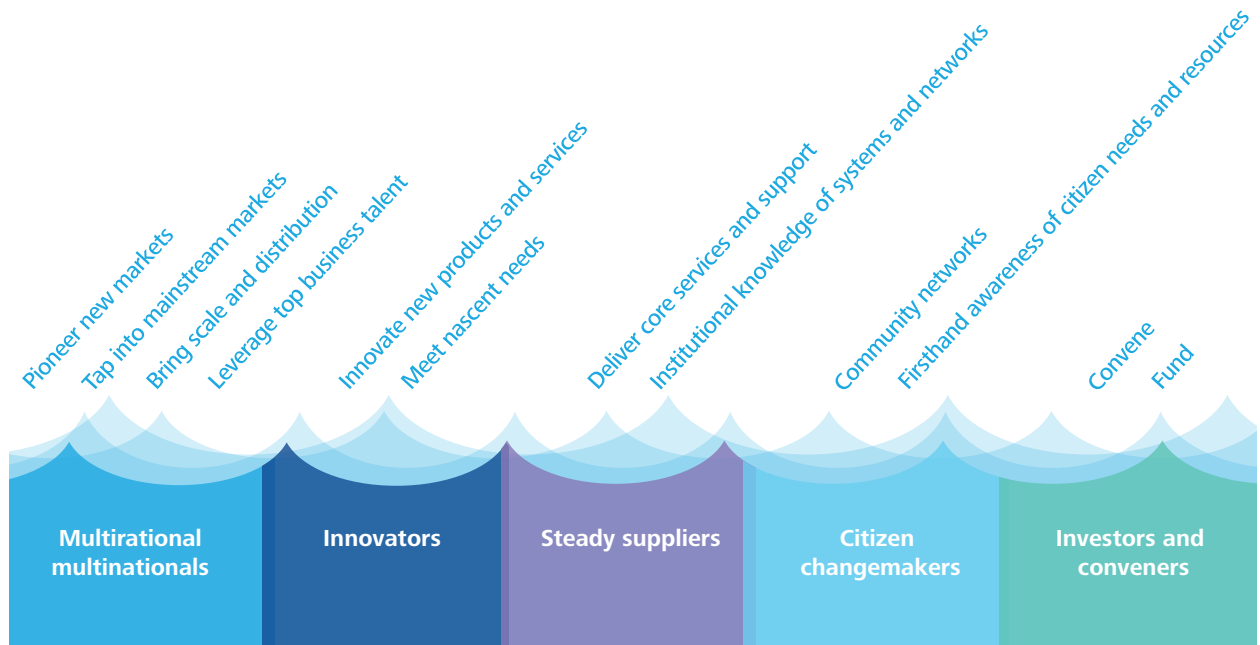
Pioneer new markets
Tap into mainstream markets
Bring scale and distribution
Leverage top business talent
Innovate new products and services
Meet nascent needs
Deliver core services and support
Institutional knowledge of systems and networks
Community networks
Firsthand awareness of citizen needs and resources
Convene
Fund

Multirational multinationals

Innovators

Steady suppliers

Citizen changemakers

Investors and conveners